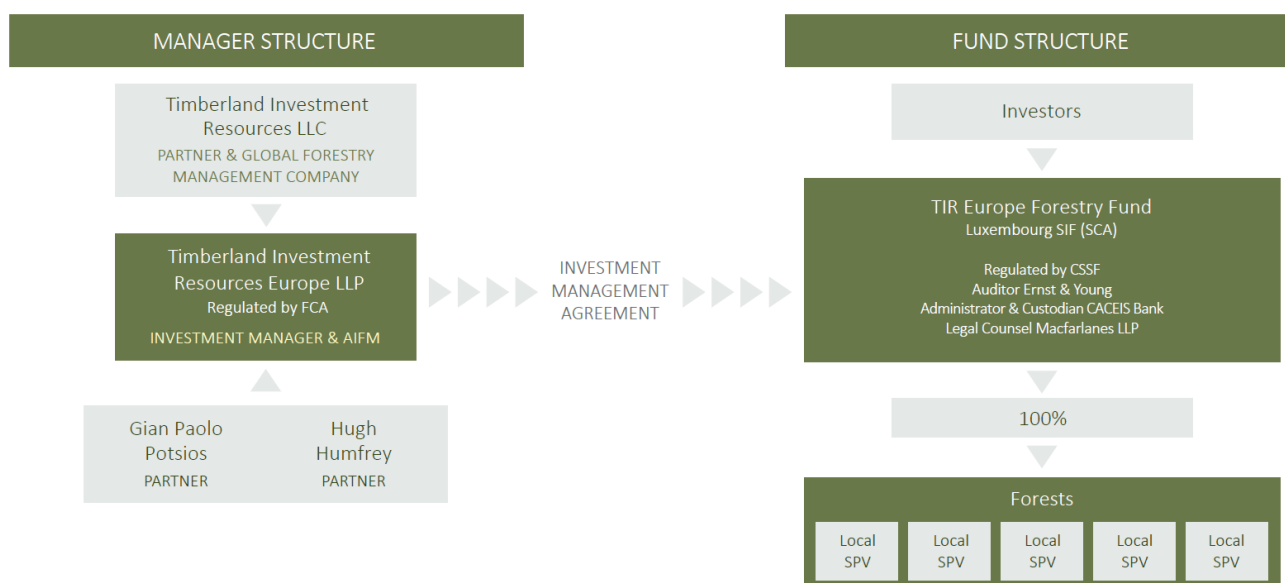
MANAGER STRUCTURE

Timberland Investment Resources LLC
PARTNER & GLOBAL FORESTRY MANAGEMENT COMPANY

Timberland Investment Resources Europe LLP
Regulated by FCA
INVESTMENT MANAGER & AIFM

Gian Paolo Potsios
PARTNER

Hugh Humfrey
PARTNER

INVESTMENT MANAGEMENT AGREEMENT

FUND STRUCTURE

Investors

TIR Europe Forestry Fund
Luxembourg SIF (SCA)

Regulated by CSSF
Auditor Ernst & Young
Administrator & Custodian CACEIS Bank
Legal Counsel Macfarlanes LLP

100%

Forests

| Local SPV | Local SPV | Local SPV | Local SPV | Local SPV |